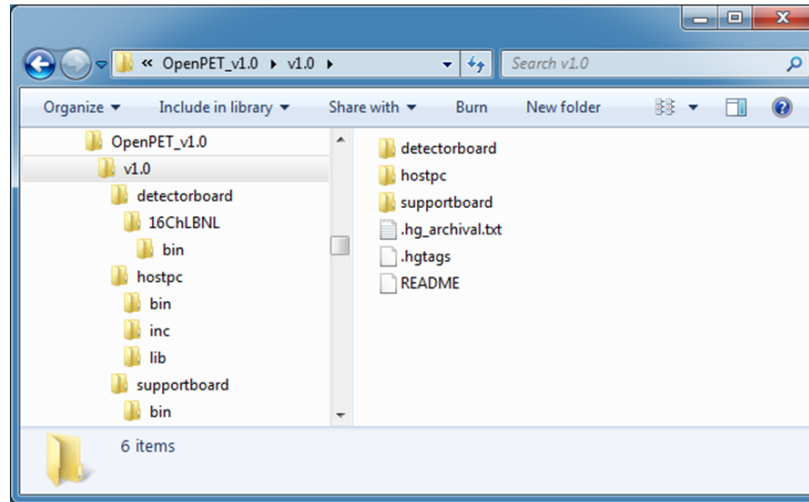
« OpenPET_v1.0 ▸ v1.0 ▸

Search v1.0

Organize ▾ Include in library ▾ Share with ▾ Burn New folder

OpenPET_v1.0
v1.0
detectorboard
16ChLBNL
bin
hostpc
bin
inc
lib
supportboard
bin

detectorboard
hostpc
supportboard
.hg_archival.txt
.hgtags
README

6 items